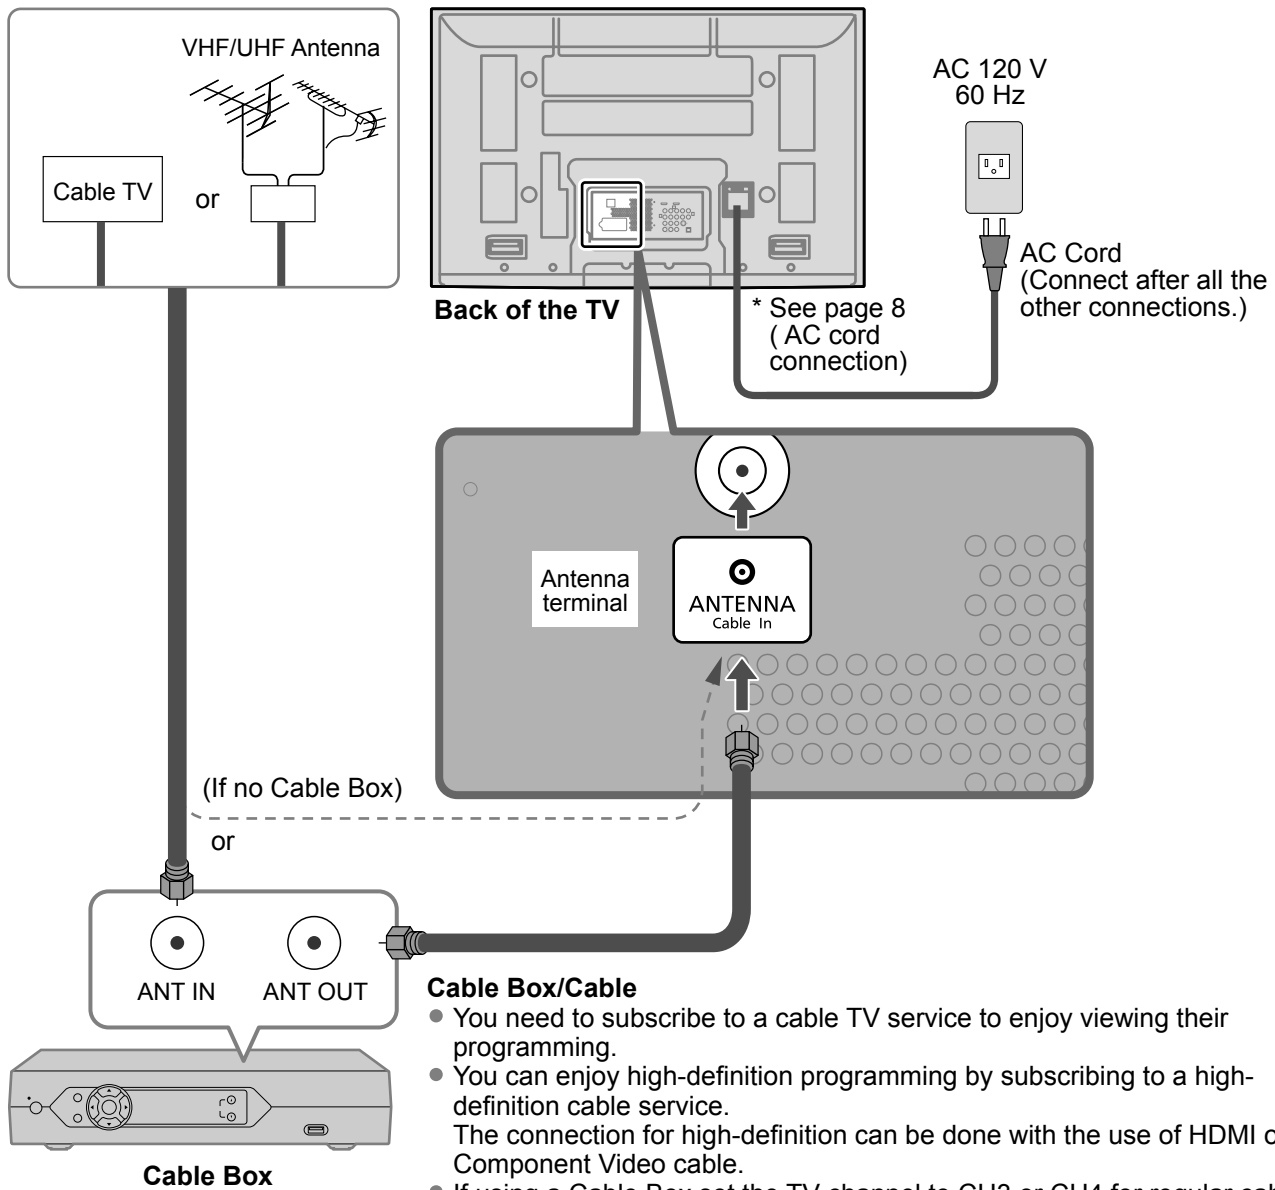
VHF/UHF Antenna

Cable TV

or

Back of the TV

AC 120 V
60 Hz

AC Cord
(Connect after all the other connections.)

* See page 8 ( AC cord connection)

Antenna terminal

ANTENNA
Cable In

(If no Cable Box)

or

ANT IN

ANT OUT

Cable Box

Cable Box/Cable
● You need to subscribe to a cable TV service to enjoy viewing their programming.
● You can enjoy high-definition programming by subscribing to a high-definition cable service.
The connection for high-definition can be done with the use of HDMI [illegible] Component Video cable.
● If using a Cable Box set the TV channel to CH3 or CH4 for regular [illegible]